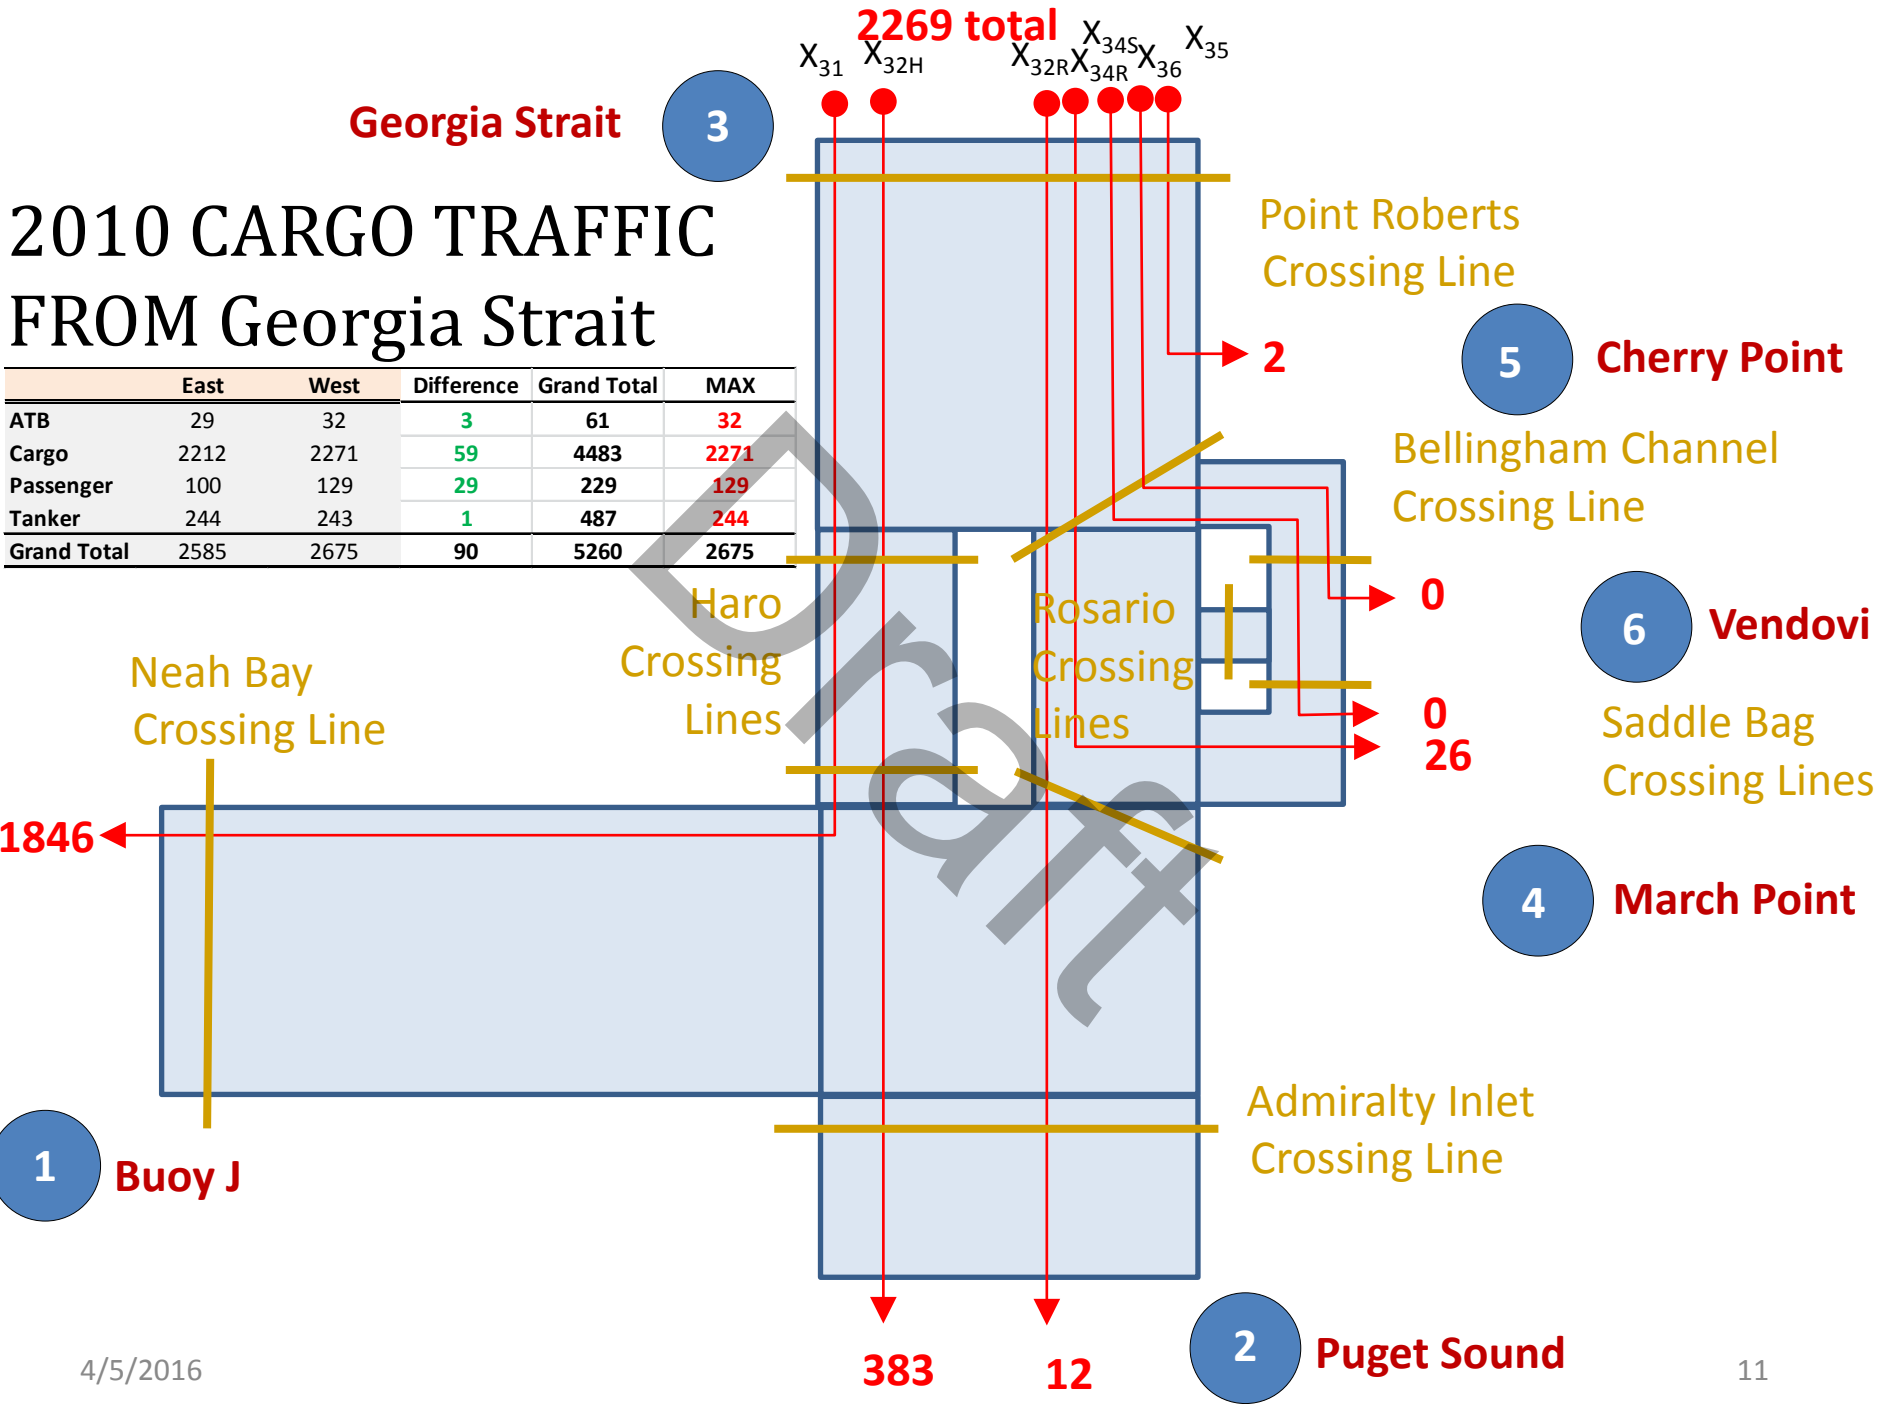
2269 total

$X_{31}$ $X_{32H}$ $X_{32R}$ $X_{34S}$ $X_{34R}$ $X_{36}$ $X_{35}$

Georgia Strait

3

2010 CARGO TRAFFIC FROM Georgia Strait

| | East | West | Difference | Grand Total | MAX |
|---|---|---|---|---|---|
| ATB | 29 | 32 | 3 | 61 | 32 |
| Cargo | 2212 | 2271 | 59 | 4483 | 2271 |
| Passenger | 100 | 129 | 29 | 229 | 129 |
| Tanker | 244 | 243 | 1 | 487 | 244 |
| Grand Total | 2585 | 2675 | 90 | 5260 | 2675 |

Point Roberts Crossing Line

2

5

Cherry Point

Bellingham Channel Crossing Line

Haro Crossing Lines

Rosario Crossing Lines

0

6

Vendovi

0

26

Saddle Bag Crossing Lines

Neah Bay Crossing Line

1846

Draft

4

March Point

Admiralty Inlet Crossing Line

1

Buoy J

4/5/2016

383

12

2

Puget Sound

11